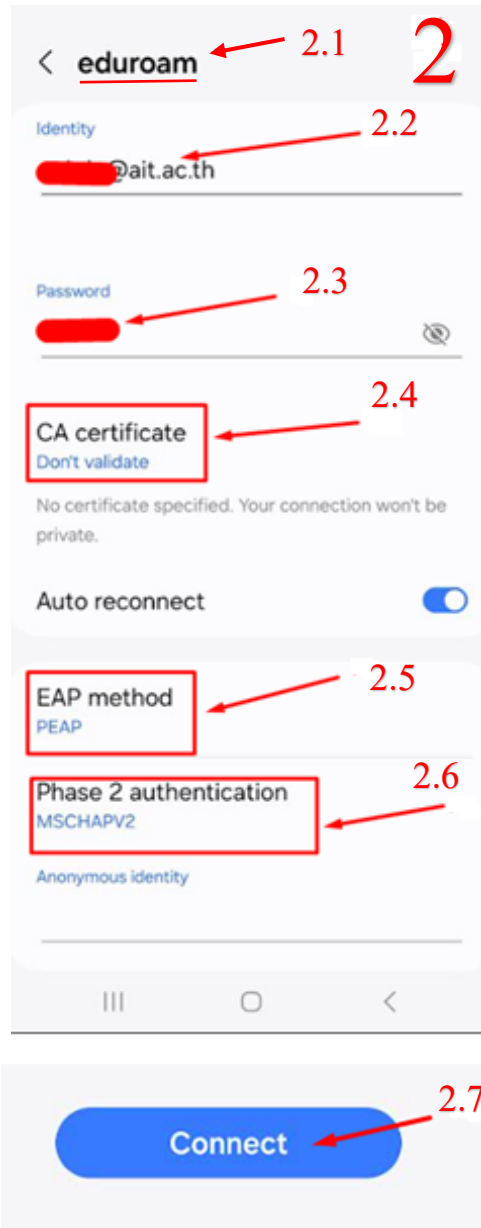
< eduroam 2.1 2

Identity 2.2
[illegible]@ait.ac.th

Password 2.3
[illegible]

CA certificate 2.4
Don't validate

No certificate specified. Your connection won't be private.

Auto reconnect

EAP method 2.5
PEAP

Phase 2 authentication 2.6
MSCHAPV2

Anonymous identity

Connect 2.7